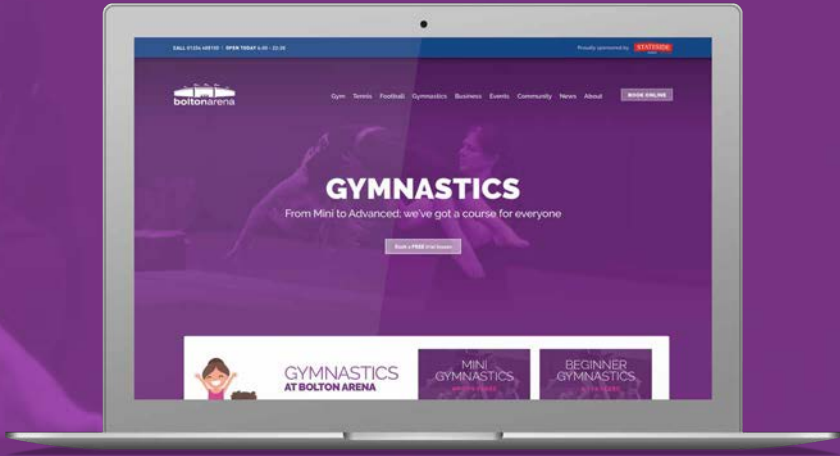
CALL 01204 400100 | OPEN TODAY 6:00 – 22:30

Proudly sponsored by STATESIDE

boltonarena

Gym Tennis Football Gymnastics Business Events Community News About

BOOK ONLINE

GYMNASTICS

From Mini to Advanced; we've got a course for everyone

Book a FREE trial lesson

GYMNASTICS AT BOLTON ARENA

MINI GYMNASTICS

BEGINNER GYMNASTICS